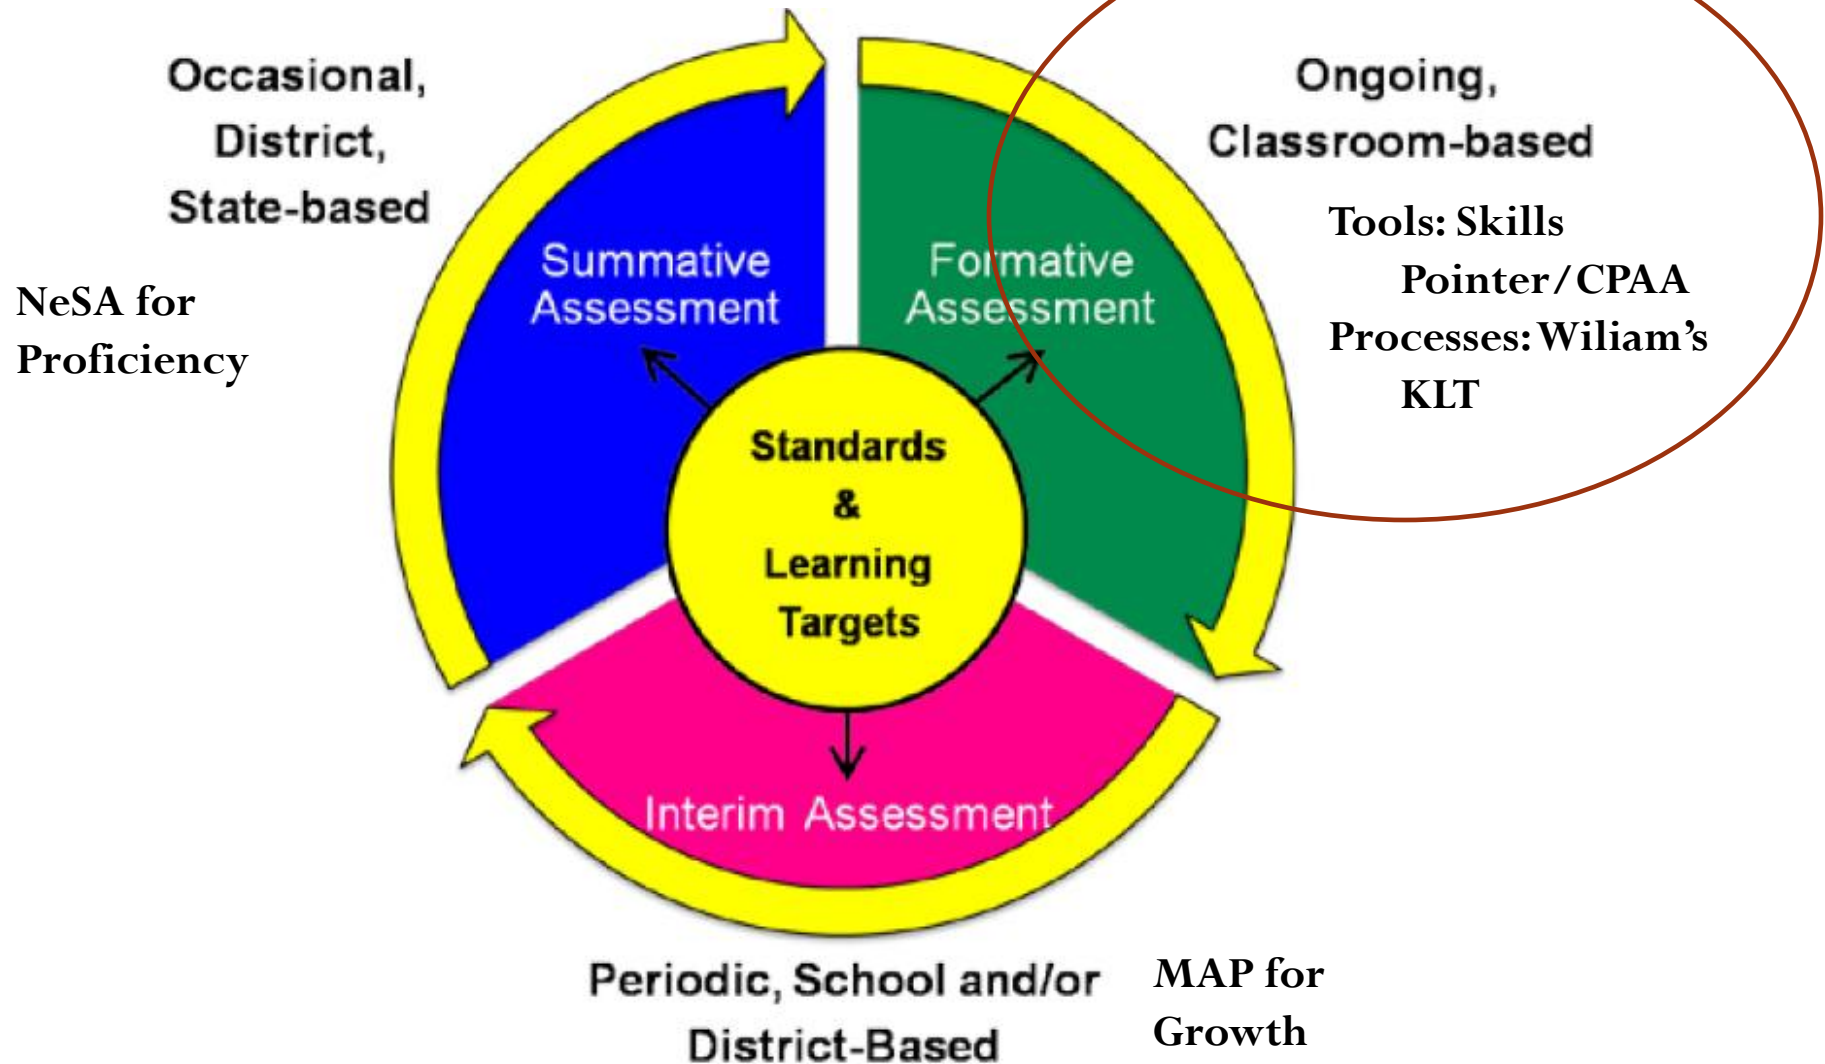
Occasional, District, State-based

NeSA for Proficiency

Summative Assessment

Formative Assessment

Ongoing, Classroom-based

Tools: Skills Pointer/CPAA
Processes: Wiliam's KLT

Standards & Learning Targets

Interim Assessment

Periodic, School and/or District-Based

MAP for Growth